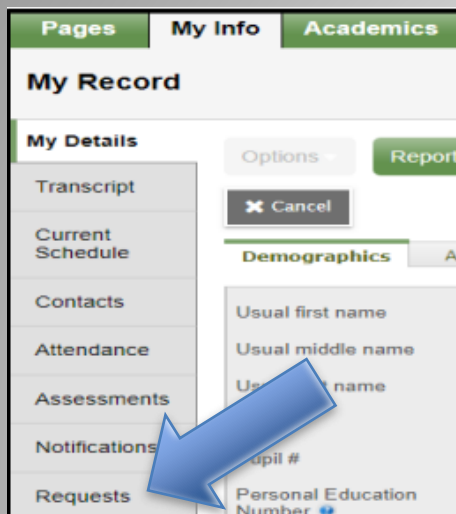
Pages
My Info
Academics

My Record

My Details
Transcript
Current Schedule
Contacts
Attendance
Assessments
Notifications
Requests

Options
Report
✖ Cancel

Demographics
A

Usual first name
Usual middle name
Us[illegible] name
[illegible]upil #
Personal Education Number